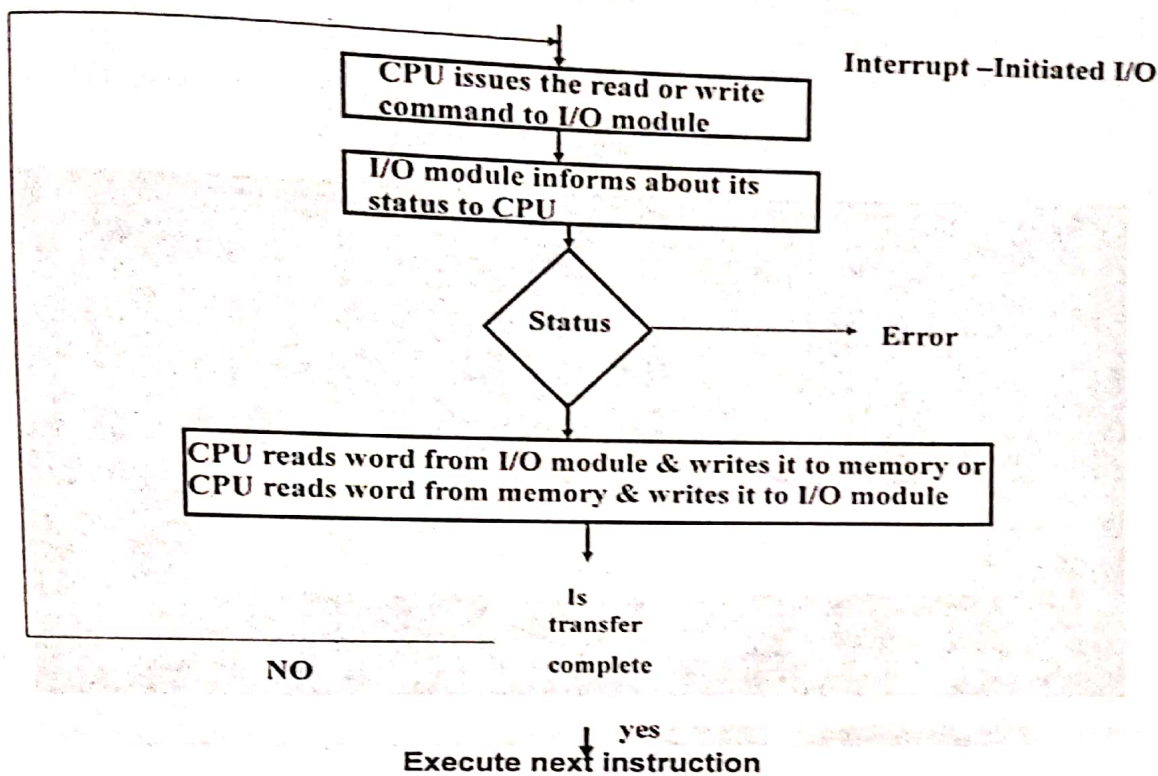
Interrupt –Initiated I/O

CPU issues the read or write command to I/O module

I/O module informs about its status to CPU

Status

Error

CPU reads word from I/O module & writes it to memory or
CPU reads word from memory & writes it to I/O module

Is transfer complete

NO

yes

Execute next instruction